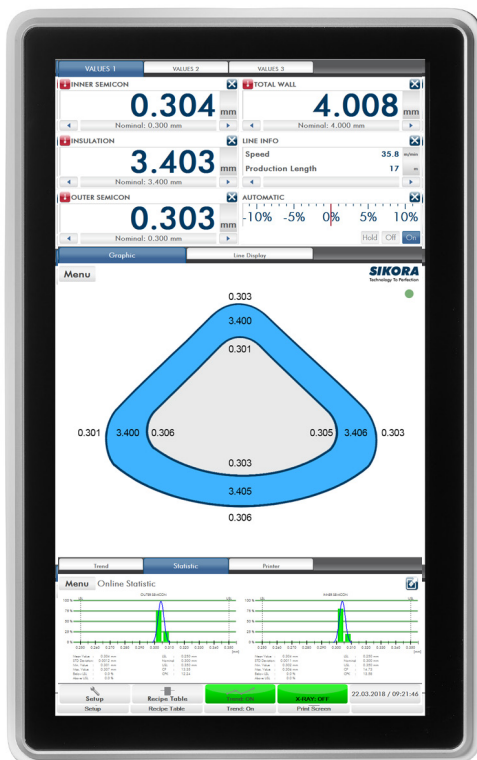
VALUES 1 | VALUES 2 | VALUES 3

INNER SEMICON
0.304 mm
Nominal: 0.300 mm

TOTAL WALL
4.008 mm
Nominal: 4.000 mm

INSULATION
3.403 mm
Nominal: 3.400 mm

LINE INFO
Speed 35.8 m/min
Production Length 17 m

OUTER SEMICON
0.303 mm
Nominal: 0.300 mm

AUTOMATIC
-10% -5% 0% 5% 10%
Hold Off On

Graphic | Line Display

Menu

SIKORA
Technology To Perfection

0.303
3.400
0.301
0.301 3.400 0.306
0.305 3.406 0.303
0.303
3.405
0.306

Trend | Statistic | Printer

Menu Online Statistic

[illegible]

Setup
Setup
Recipe Table
Recipe Table
Trend: On
X-RAY: OFF
Print Screen
22.03.2018 / 09:21:46